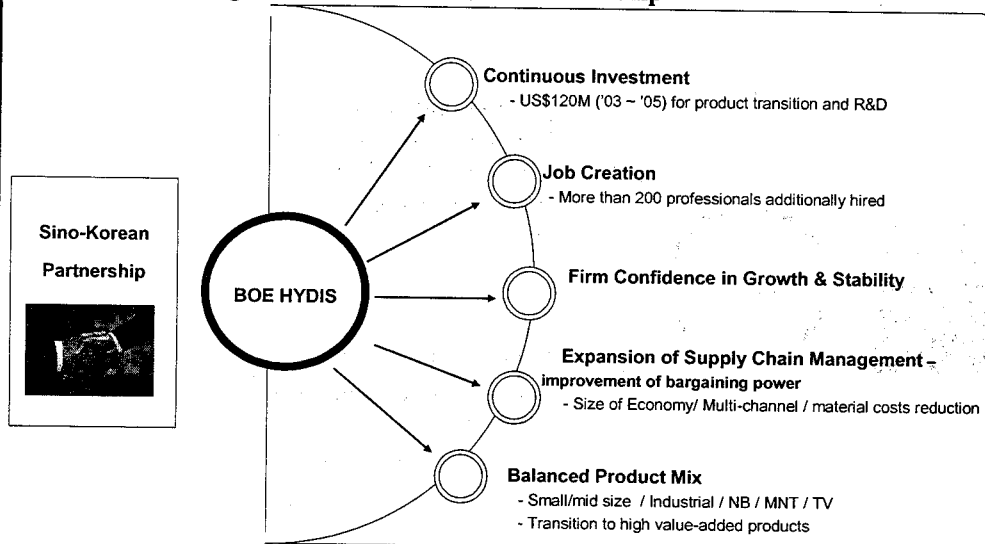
Sino-Korean Partnership

BOE HYDIS

Continuous Investment
- US$120M ('03 ~ '05) for product transition and R&D

Job Creation
- More than 200 professionals additionally hired

Firm Confidence in Growth & Stability

Expansion of Supply Chain Management – improvement of bargaining power
- Size of Economy/ Multi-channel / material costs reduction

Balanced Product Mix
- Small/mid size / Industrial / NB / MNT / TV
- Transition to high value-added products